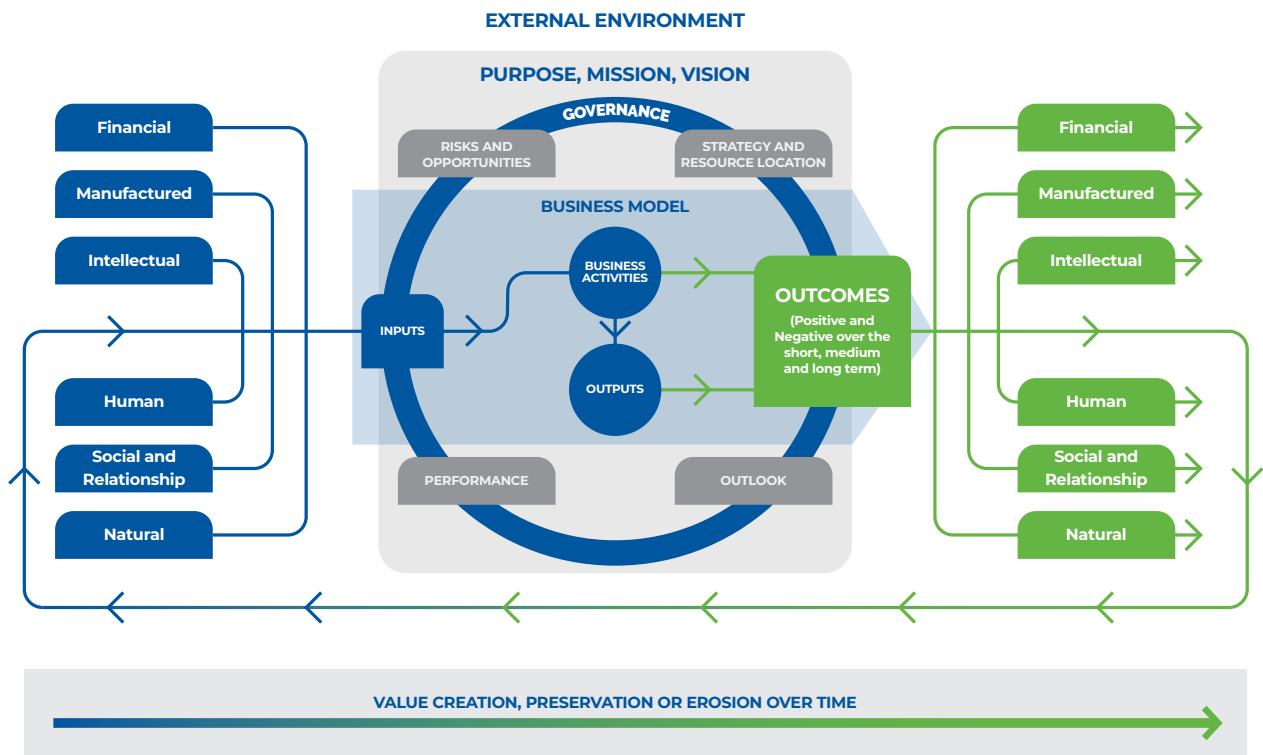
EXTERNAL ENVIRONMENT

PURPOSE, MISSION, VISION

GOVERNANCE

RISKS AND OPPORTUNITIES

STRATEGY AND RESOURCE LOCATION

BUSINESS MODEL

Financial

Manufactured

Intellectual

Human

Social and Relationship

Natural

INPUTS

BUSINESS ACTIVITIES

OUTPUTS

OUTCOMES
(Positive and Negative over the short, medium and long term)

Financial

Manufactured

Intellectual

Human

Social and Relationship

Natural

PERFORMANCE

OUTLOOK

VALUE CREATION, PRESERVATION OR EROSION OVER TIME